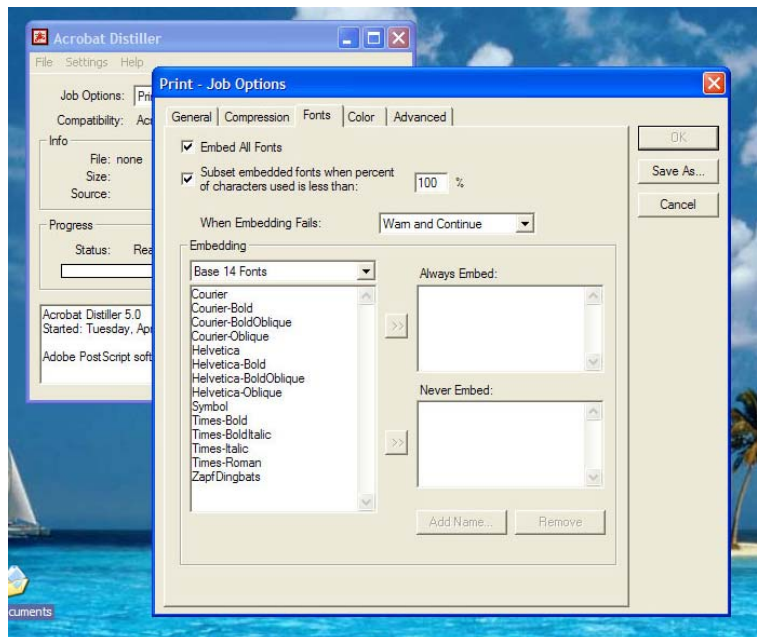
Acrobat Distiller

File Settings Help

Job Options: Pri

Compatibility: Ac

Info

File: none

Size:

Source:

Progress

Status: Rea

Acrobat Distiller 5.0
Started: Tuesday, Apr

Adobe PostScript soft

Print - Job Options

General | Compression | Fonts | Color | Advanced

OK

Save As...

Cancel

Embed All Fonts

Subset embedded fonts when percent of characters used is less than: 100 %

When Embedding Fails: Warn and Continue

Embedding

Base 14 Fonts

Courier
Courier-Bold
Courier-BoldOblique
Courier-Oblique
Helvetica
Helvetica-Bold
Helvetica-BoldOblique
Helvetica-Oblique
Symbol
Times-Bold
Times-BoldItalic
Times-Italic
Times-Roman
ZapfDingbats

>>

Always Embed:

>>

Never Embed:

Add Name...

Remove

cuments